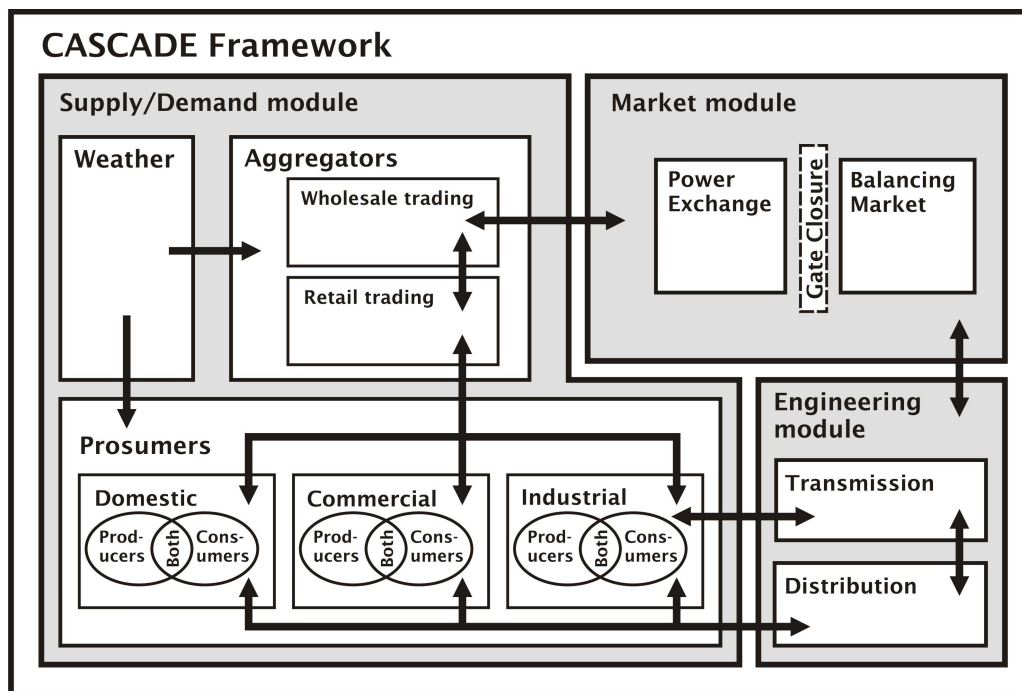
CASCADE Framework

Supply/Demand module

Weather

Aggregators

Wholesale trading

Retail trading

Market module

Power Exchange

Gate Closure

Balancing Market

Prosumers

Domestic

Producers

Both

Consumers

Commercial

Producers

Both

Consumers

Industrial

Producers

Both

Consumers

Engineering module

Transmission

Distribution